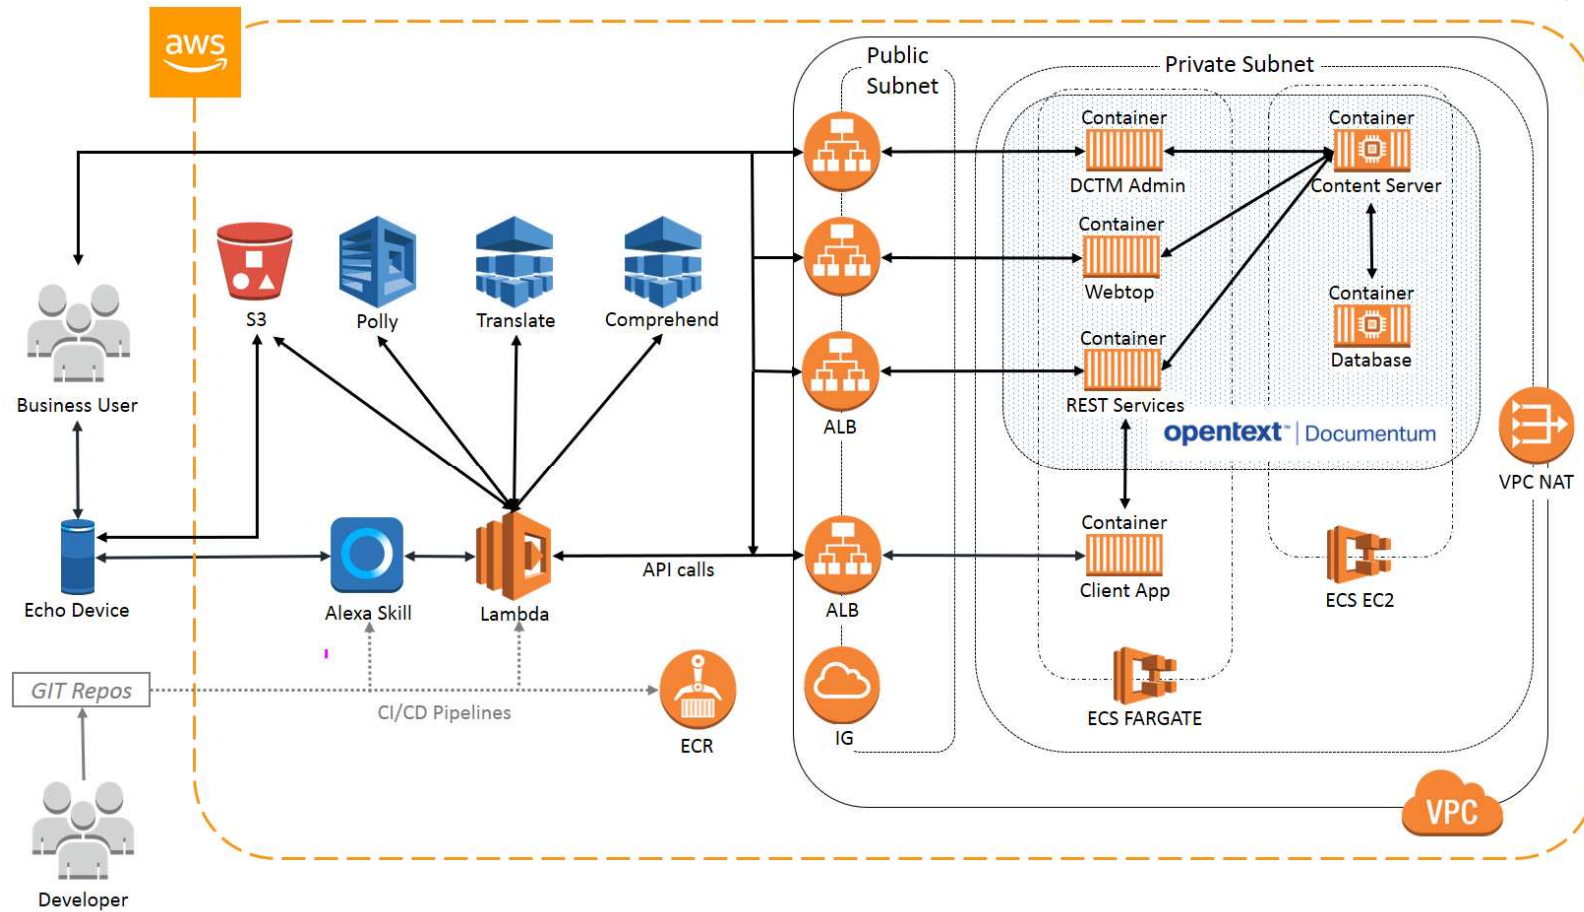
aws

Public Subnet

Private Subnet

Container
DCTM Admin

Container
Content Server

Container
Webtop

Container
Database

Container
REST Services

opentext | Documentum

ALB

VPC NAT

S3

Polly

Translate

Comprehend

Business User

Echo Device

Alexa Skill

Lambda

API calls

ALB

Container
Client App

ECS EC2

ECS FARGATE

GIT Repos

CI/CD Pipelines

ECR

IG

Developer

VPC